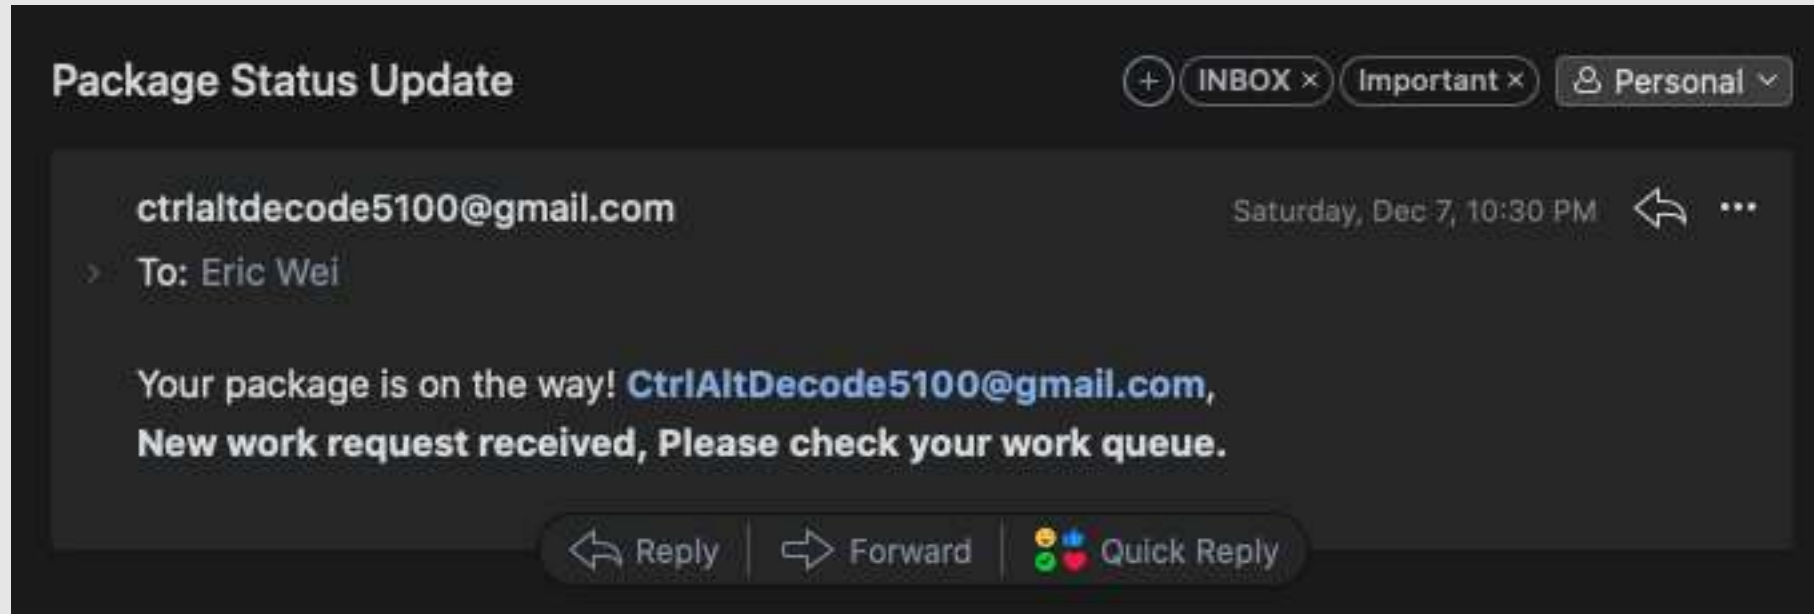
Package Status Update

+ INBOX × Important × Personal

ctrlaltdecode5100@gmail.com

Saturday, Dec 7, 10:30 PM

To: Eric Wei

Your package is on the way! CtrlAltDecode5100@gmail.com,
New work request received, Please check your work queue.

Reply Forward Quick Reply